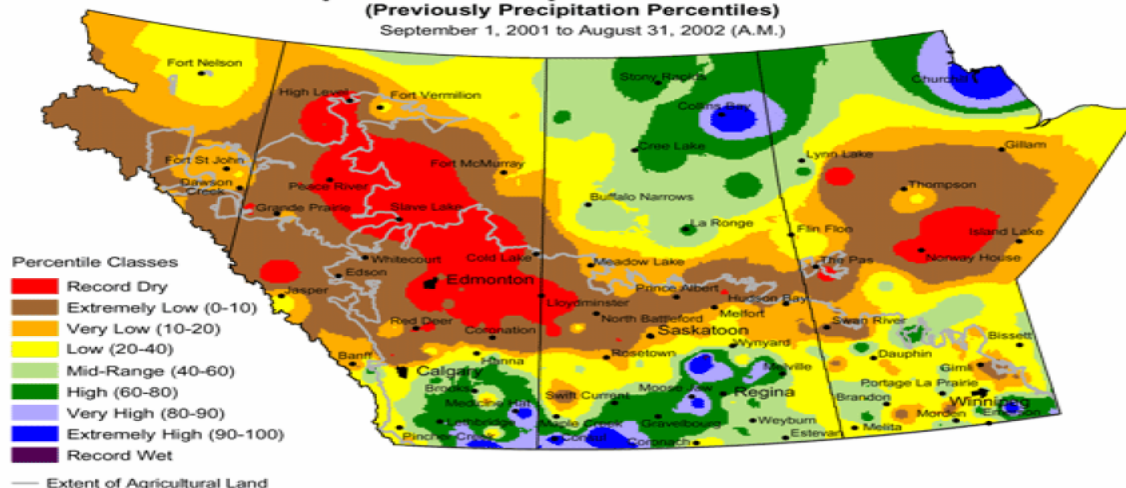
(Previously Precipitation Percentiles)
September 1, 2001 to August 31, 2002 (A.M.)

Fort Nelson
High Level
Fort Vermilion
Stony Rapids
Churchill
Collins Bay
Gillam
Cree Lake
Lynn Lake
Fort St John
Dawson Creek
Peace River
Fort McMurray
Thompson
Grande Prairie
Slave Lake
Buffalo Narrows
La Ronge
Island Lake
Flin Flon
Whitecourt
Cold Lake
Meadow Lake
The Pas
Norway House
Edson
Edmonton
Jasper
Prince Albert
Hudson Bay
Lloydminster
Melfort
Red Deer
North Battleford
Swan River
Coronation
Saskatoon
Bissett
Wynyard
Dauphin
Banff
Hanna
Rosetown
Gimli
Calgary
Melville
Portage La Prairie
Brooks
Swift Current
Moose Jaw
Regina
Brandon
Winnipeg
Medicine Hat
Lethbridge
Maple Creek
Gravelbourg
Weyburn
Morden
Emerson
Pincher Creek
Coronach
Estevan
Melita

Percentile Classes
Record Dry
Extremely Low (0-10)
Very Low (10-20)
Low (20-40)
Mid-Range (40-60)
High (60-80)
Very High (80-90)
Extremely High (90-100)
Record Wet
Extent of Agricultural Land